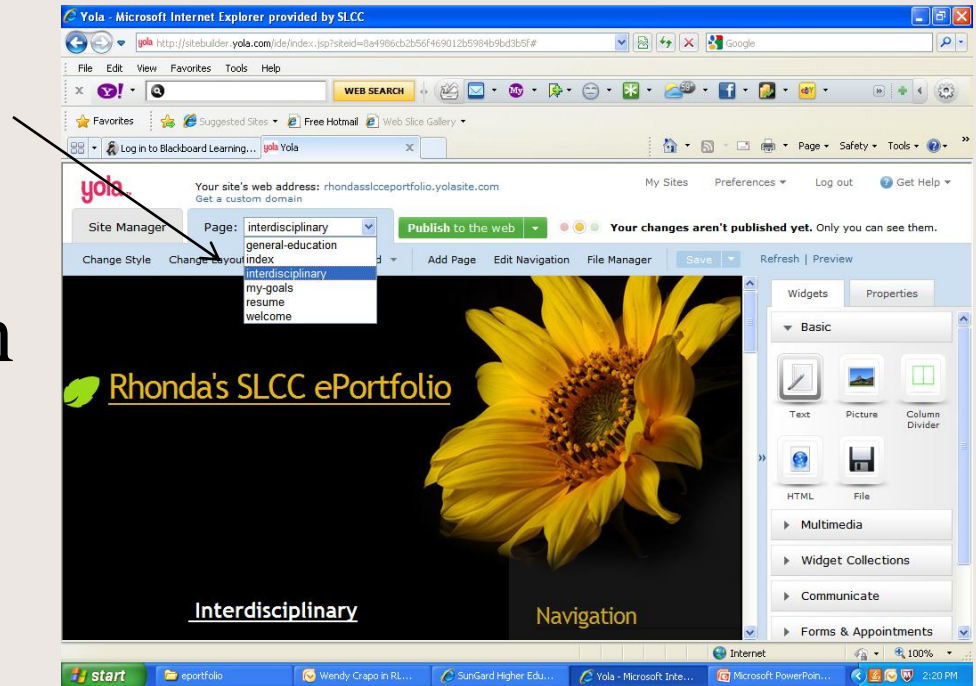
n

Yola - Microsoft Internet Explorer provided by SLCC

http://sitebuilder.yola.com/ide/index.jsp?siteid=8a4986cb2b56f469012b5984b9bd3b5f#

Google

File Edit View Favorites Tools Help

WEB SEARCH

Favorites

Suggested Sites

Free Hotmail

Web Slice Gallery

Log in to Blackboard Learning...

Yola

Page Safety Tools

yola

Your site's web address: rhondasslcceportfolio.yolasite.com

Get a custom domain

My Sites Preferences Log out Get Help

Site Manager

Page: interdisciplinary

general-education
index
interdisciplinary
my-goals
resume
welcome

Publish to the web

Your changes aren't published yet. Only you can see them.

Change Style Change Layout

Add Page Edit Navigation File Manager Save

Refresh | Preview

Rhonda's SLCC ePortfolio

Interdisciplinary

Navigation

Widgets Properties

Basic

Text Picture Column Divider

HTML File

Multimedia

Widget Collections

Communicate

Forms & Appointments

Internet

100%

start

eportfolio

Wendy Crapo in RL...

SunGard Higher Edu...

Yola - Microsoft Inte...

Microsoft PowerPoin...

2:20 PM